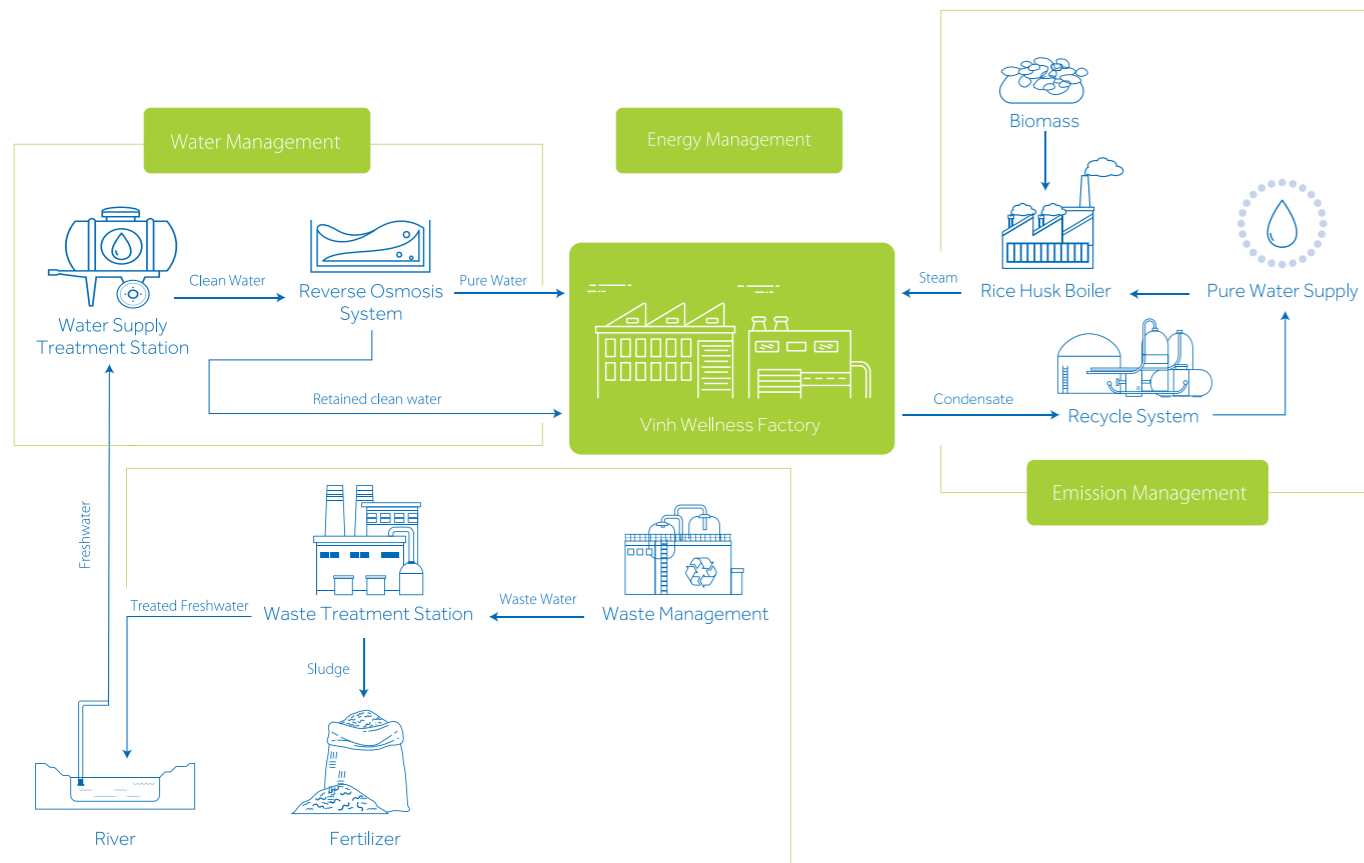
Water Management

Energy Management

Biomass

Water Supply Treatment Station

Clean Water

Reverse Osmosis System

Pure Water

Steam

Rice Husk Boiler

Pure Water Supply

Retained clean water

Vinh Wellness Factory

Condensate

Recycle System

Emission Management

Freshwater

Treated Freshwater

Waste Treatment Station

Waste Water

Waste Management

Sludge

River

Fertilizer